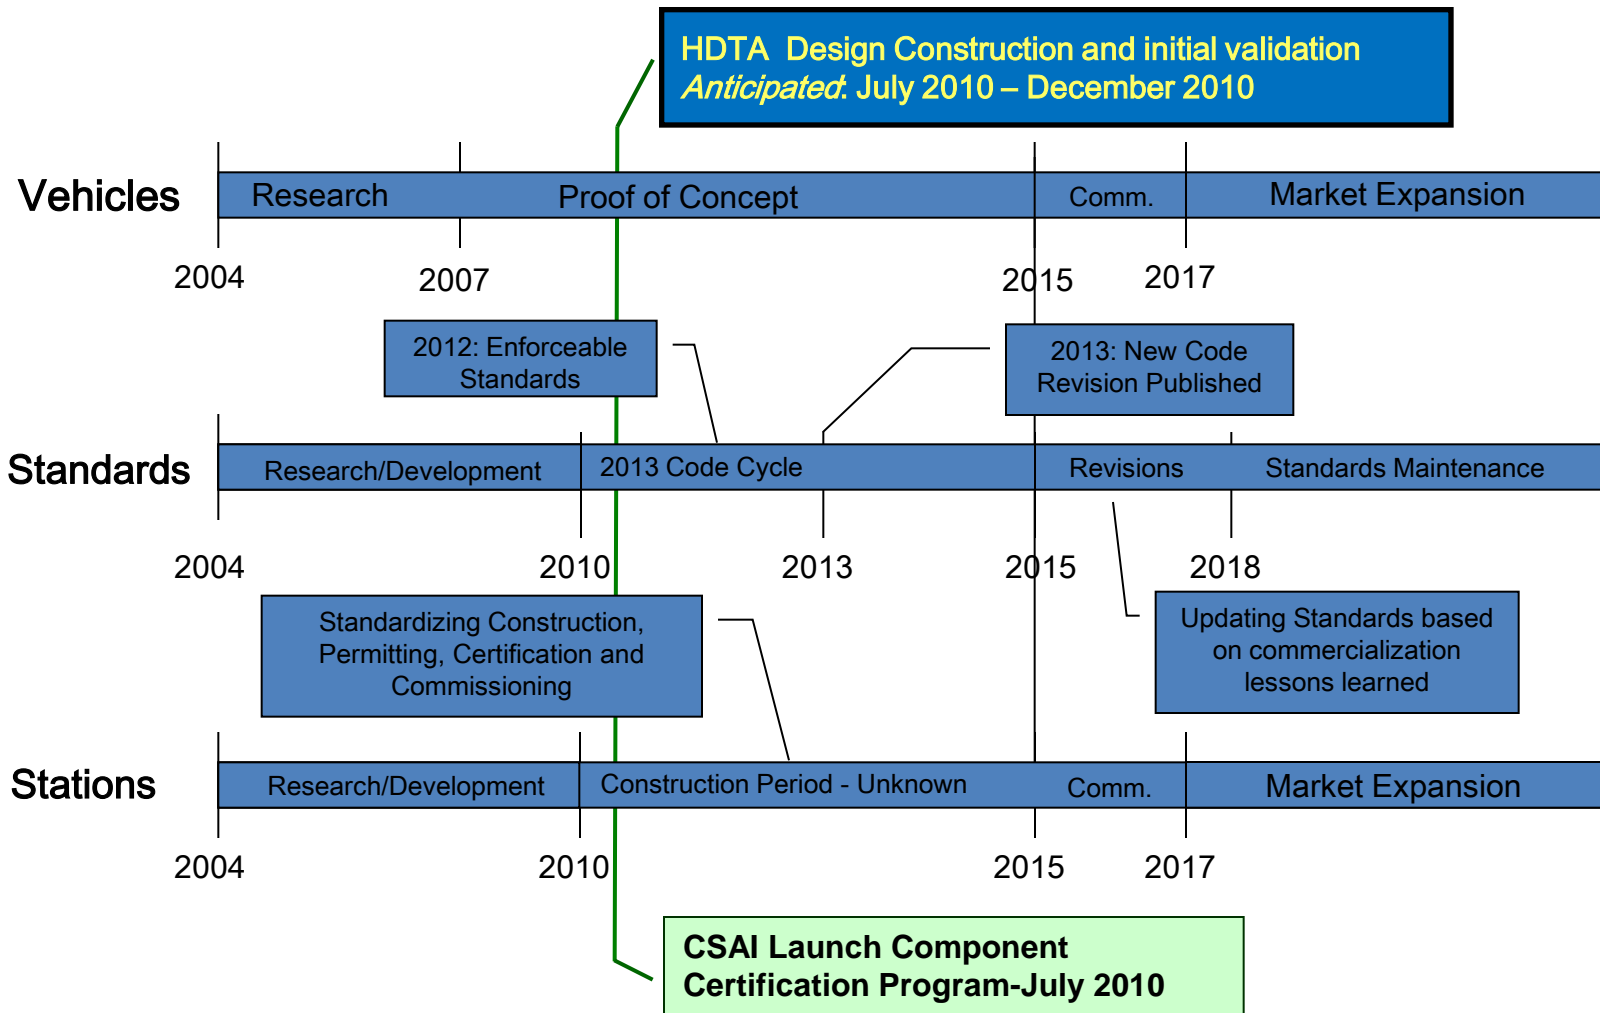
HDTA Design Construction and initial validation
*Anticipated*: July 2010 – December 2010

Vehicles

Research

Proof of Concept

Comm.

Market Expansion

2004

2007

2015

2017

2012: Enforceable Standards

2013: New Code Revision Published

Standards

Research/Development

2013 Code Cycle

Revisions

Standards Maintenance

2004

2010

2013

2015

2018

Standardizing Construction, Permitting, Certification and Commissioning

Updating Standards based on commercialization lessons learned

Stations

Research/Development

Construction Period - Unknown

Comm.

Market Expansion

2004

2010

2015

2017

CSAI Launch Component Certification Program-July 2010